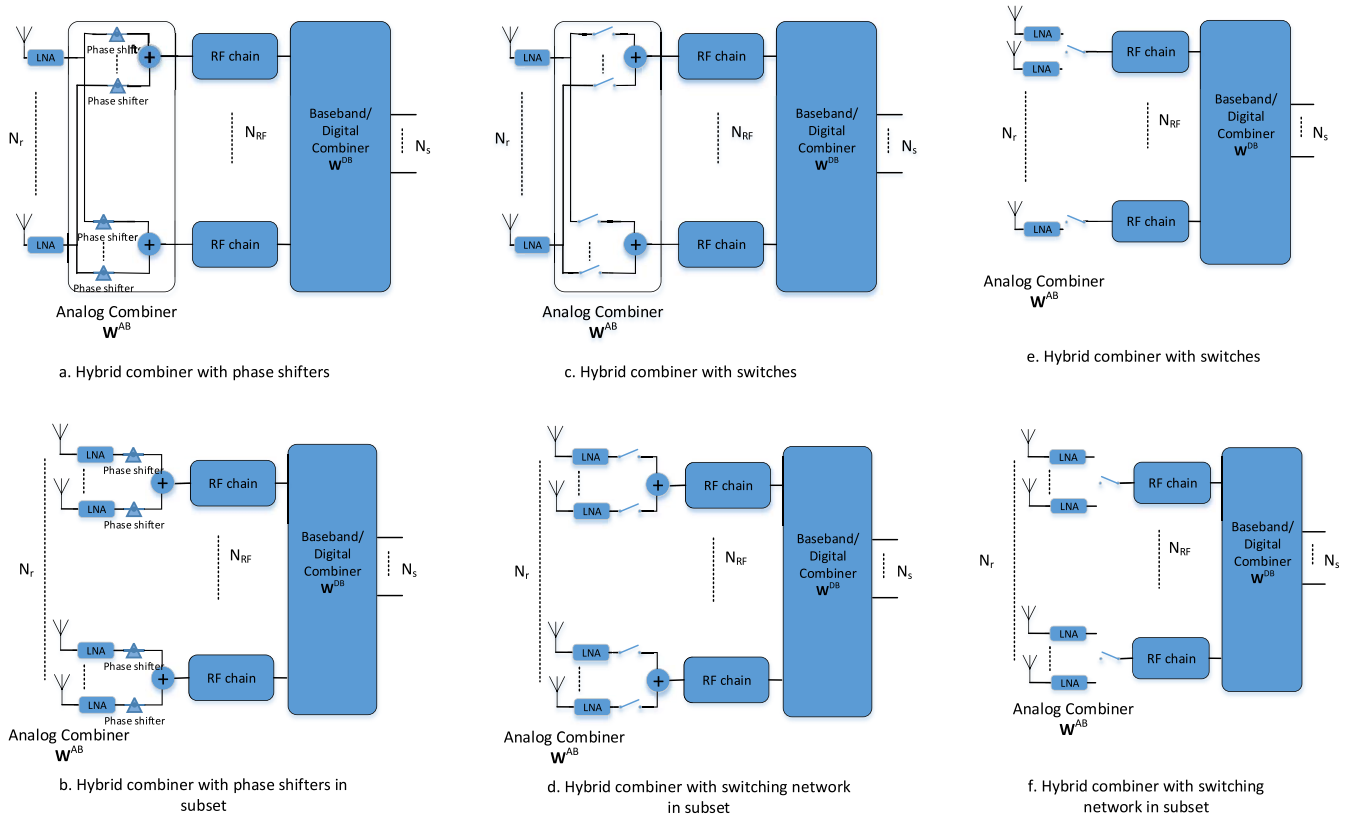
LNA
Phase shifter
Phase shifter
RF chain
Baseband/ Digital Combiner $\mathbf{W}^{DB}$
$N_r$
$N_{RF}$
$N_s$
LNA
Phase shifter
Phase shifter
RF chain
Analog Combiner $\mathbf{W}^{AB}$

a. Hybrid combiner with phase shifters

LNA
RF chain
Baseband/ Digital Combiner $\mathbf{W}^{DB}$
$N_r$
$N_{RF}$
$N_s$
LNA
RF chain
Analog Combiner $\mathbf{W}^{AB}$

c. Hybrid combiner with switches

LNA
LNA
RF chain
Baseband/ Digital Combiner $\mathbf{W}^{DB}$
$N_r$
$N_{RF}$
$N_s$
LNA
RF chain
Analog Combiner $\mathbf{W}^{AB}$

e. Hybrid combiner with switches

LNA
Phase shifter
LNA
Phase shifter
RF chain
Baseband/ Digital Combiner $\mathbf{W}^{DB}$
$N_r$
$N_{RF}$
$N_s$
LNA
Phase shifter
LNA
Phase shifter
RF chain
Analog Combiner $\mathbf{W}^{AB}$

b. Hybrid combiner with phase shifters in subset

LNA
LNA
RF chain
Baseband/ Digital Combiner $\mathbf{W}^{DB}$
$N_r$
$N_{RF}$
$N_s$
LNA
LNA
RF chain
Analog Combiner $\mathbf{W}^{AB}$

d. Hybrid combiner with switching network in subset

LNA
LNA
RF chain
Baseband/ Digital Combiner $\mathbf{W}^{DB}$
$N_r$
$N_{RF}$
$N_s$
LNA
LNA
RF chain
Analog Combiner $\mathbf{W}^{AB}$

f. Hybrid combiner with switching network in subset